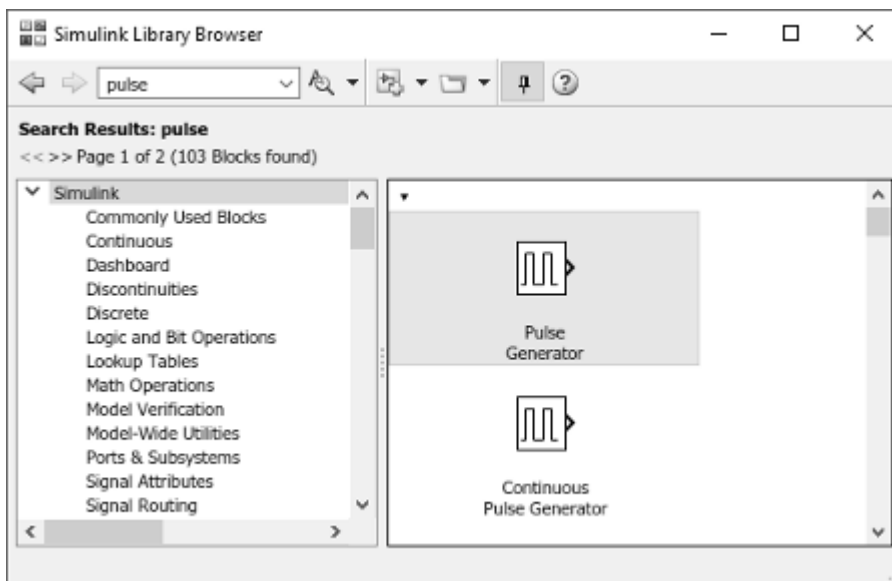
Simulink Library Browser

pulse

Search Results: pulse
<< >> Page 1 of 2 (103 Blocks found)

Simulink
Commonly Used Blocks
Continuous
Dashboard
Discontinuities
Discrete
Logic and Bit Operations
Lookup Tables
Math Operations
Model Verification
Model-Wide Utilities
Ports & Subsystems
Signal Attributes
Signal Routing

Pulse Generator

Continuous Pulse Generator